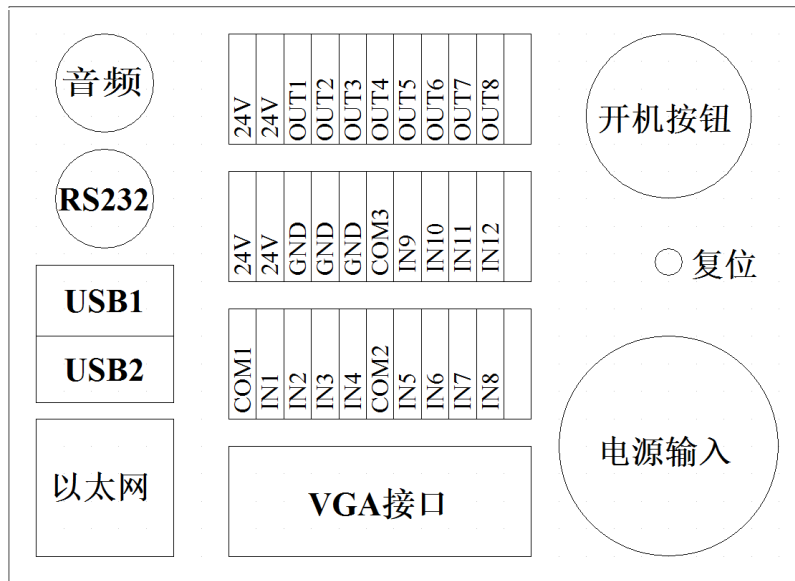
音频

RS232

USB1

USB2

以太网

24V
24V
OUT1
OUT2
OUT3
OUT4
OUT5
OUT6
OUT7
OUT8

24V
24V
GND
GND
GND
COM3
IN9
IN10
IN11
IN12

COM1
IN1
IN2
IN3
IN4
COM2
IN5
IN6
IN7
IN8

VGA接口

开机按钮

复位

电源输入